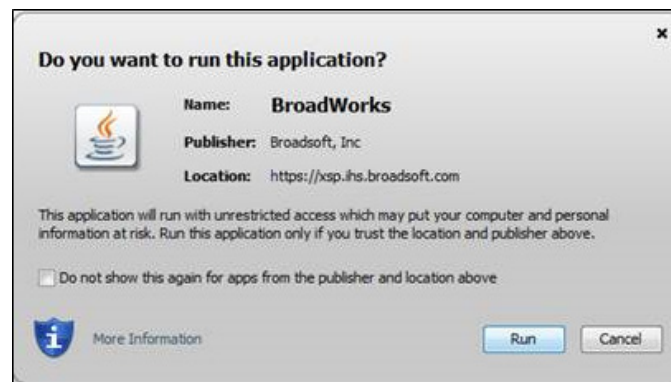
Do you want to run this application?

×

Name: BroadWorks

Publisher: Broadsoft, Inc

Location: https://xsp.ihs.broadsoft.com

This application will run with unrestricted access which may put your computer and personal information at risk. Run this application only if you trust the location and publisher above.

Do not show this again for apps from the publisher and location above

More Information

Run

Cancel